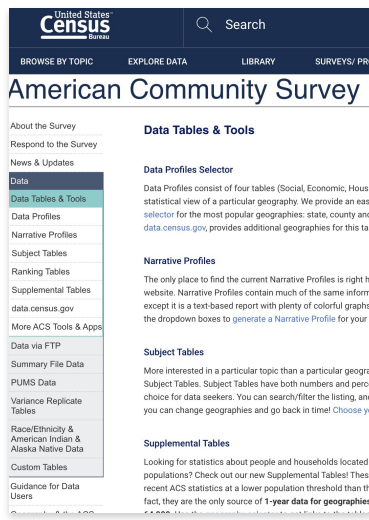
United States Census Bureau

Search

BROWSE BY TOPIC | EXPLORE DATA | LIBRARY | SURVEYS/ PR

American Community Survey

About the Survey
Respond to the Survey
News & Updates
Data
Data Tables & Tools
Data Profiles
Narrative Profiles
Subject Tables
Ranking Tables
Supplemental Tables
data.census.gov
More ACS Tools & Apps
Data via FTP
Summary File Data
PUMS Data
Variance Replicate Tables
Race/Ethnicity & American Indian & Alaska Native Data
Custom Tables
Guidance for Data Users
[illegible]

Data Tables & Tools

Data Profiles Selector

Data Profiles consist of four tables (Social, Economic, Hous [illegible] statistical view of a particular geography. We provide an eas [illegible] selector for the most popular geographies: state, county and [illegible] data.census.gov, provides additional geographies for this ta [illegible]

Narrative Profiles

The only place to find the current Narrative Profiles is right h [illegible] website. Narrative Profiles contain much of the same inform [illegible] except it is a text-based report with plenty of colorful graphs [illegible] the dropdown boxes to generate a Narrative Profile for your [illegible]

Subject Tables

More interested in a particular topic than a particular geogra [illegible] Subject Tables. Subject Tables have both numbers and perce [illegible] choice for data seekers. You can search/filter the listing, an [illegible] you can change geographies and go back in time! Choose yo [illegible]

Supplemental Tables

Looking for statistics about people and households located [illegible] populations? Check out our new Supplemental Tables! Thes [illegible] recent ACS statistics at a lower population threshold than th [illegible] fact, they are the only source of 1-year data for geographies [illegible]